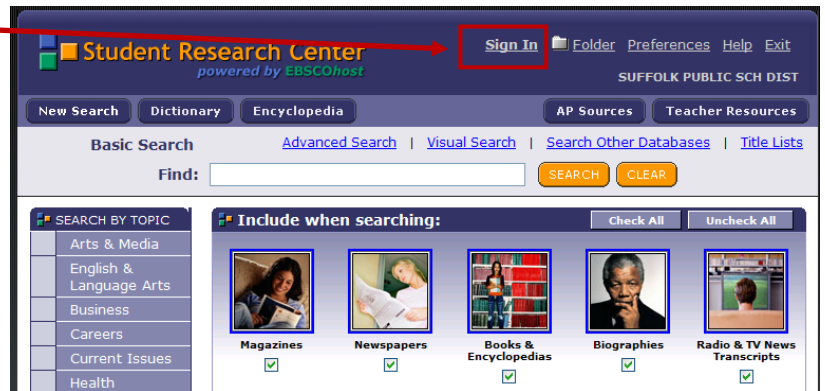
Student Research Center
powered by EBSCOhost

Sign In Folder Preferences Help Exit

SUFFOLK PUBLIC SCH DIST

New Search Dictionary Encyclopedia AP Sources Teacher Resources

Basic Search Advanced Search | Visual Search | Search Other Databases | Title Lists

Find: SEARCH CLEAR

SEARCH BY TOPIC
Arts & Media
English & Language Arts
Business
Careers
Current Issues
Health

Include when searching: Check All Uncheck All

Magazines
Newspapers
Books & Encyclopedias
Biographies
Radio & TV News Transcripts